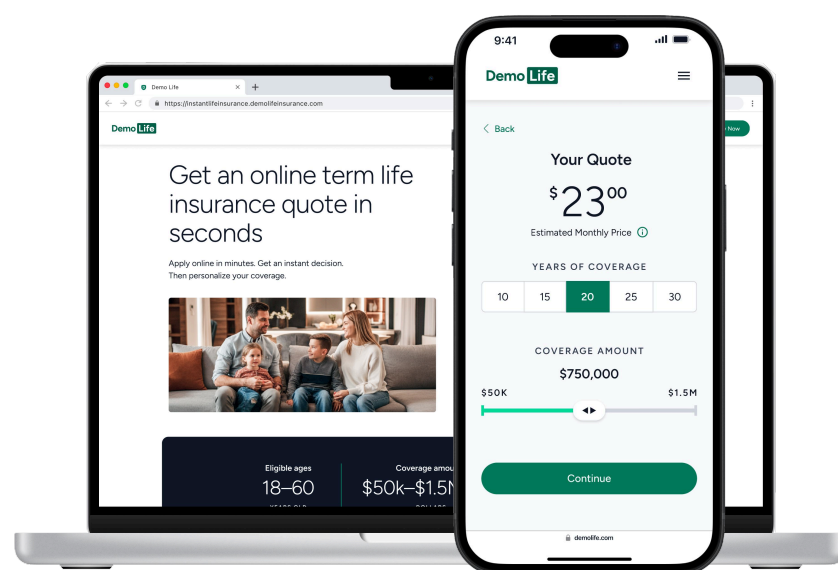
Demo Life
https://instantlifeinsurance.demolifeinsurance.com
Demo Life
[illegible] Now

Get an online term life insurance quote in seconds

Apply online in minutes. Get an instant decision. Then personalize your coverage.

Eligible ages
18–60
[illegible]

Coverage amou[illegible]
$50k–$1.5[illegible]
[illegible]

9:41
Demo Life
< Back
Your Quote
$23$^{00}$
Estimated Monthly Price
YEARS OF COVERAGE

| 10 | 15 | 20 | 25 | 30 |
|---|---|---|---|---|

COVERAGE AMOUNT
$750,000
$50K
$1.5M
Continue
demolife.com